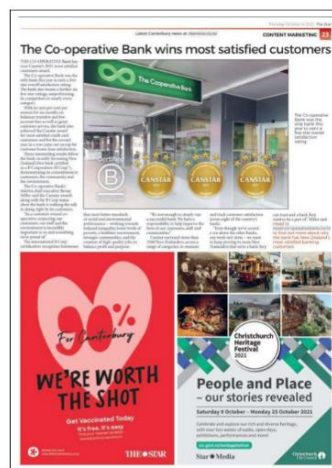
Latest Canterbury news at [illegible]

Thursday October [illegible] 2021 The Star

CONTENT MARKETING 23

The Co-operative Bank wins most satisfied customers

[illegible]

The Co-operative Bank

The Co-operative Bank was the only bank this year to earn a five star Canstar satisfaction rating

CANSTAR

CANSTAR

CANSTAR

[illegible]

90% For Canterbury

WE'RE WORTH THE SHOT

Get Vaccinated Today

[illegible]

THE STAR

Christchurch Heritage Festival 2021

People and Place — our stories revealed

Saturday 9 October – Monday 25 October 2021

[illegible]

Star Media

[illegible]